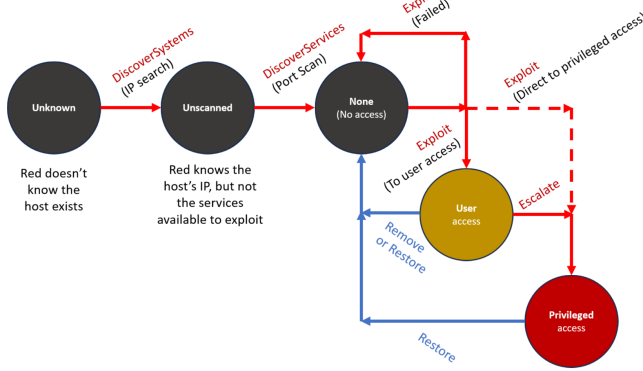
Unknown

Red doesn't know the host exists

DiscoverSystems
(IP search)

Unscanned

Red knows the host's IP, but not the services available to exploit

DiscoverServices
(Port Scan)

None
(No access)

Exp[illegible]
(Failed)

Exploit
(Direct to privileged access)

Exploit
(To user access)

User
access

Escalate

Remove
or Restore

Privileged
access

Restore